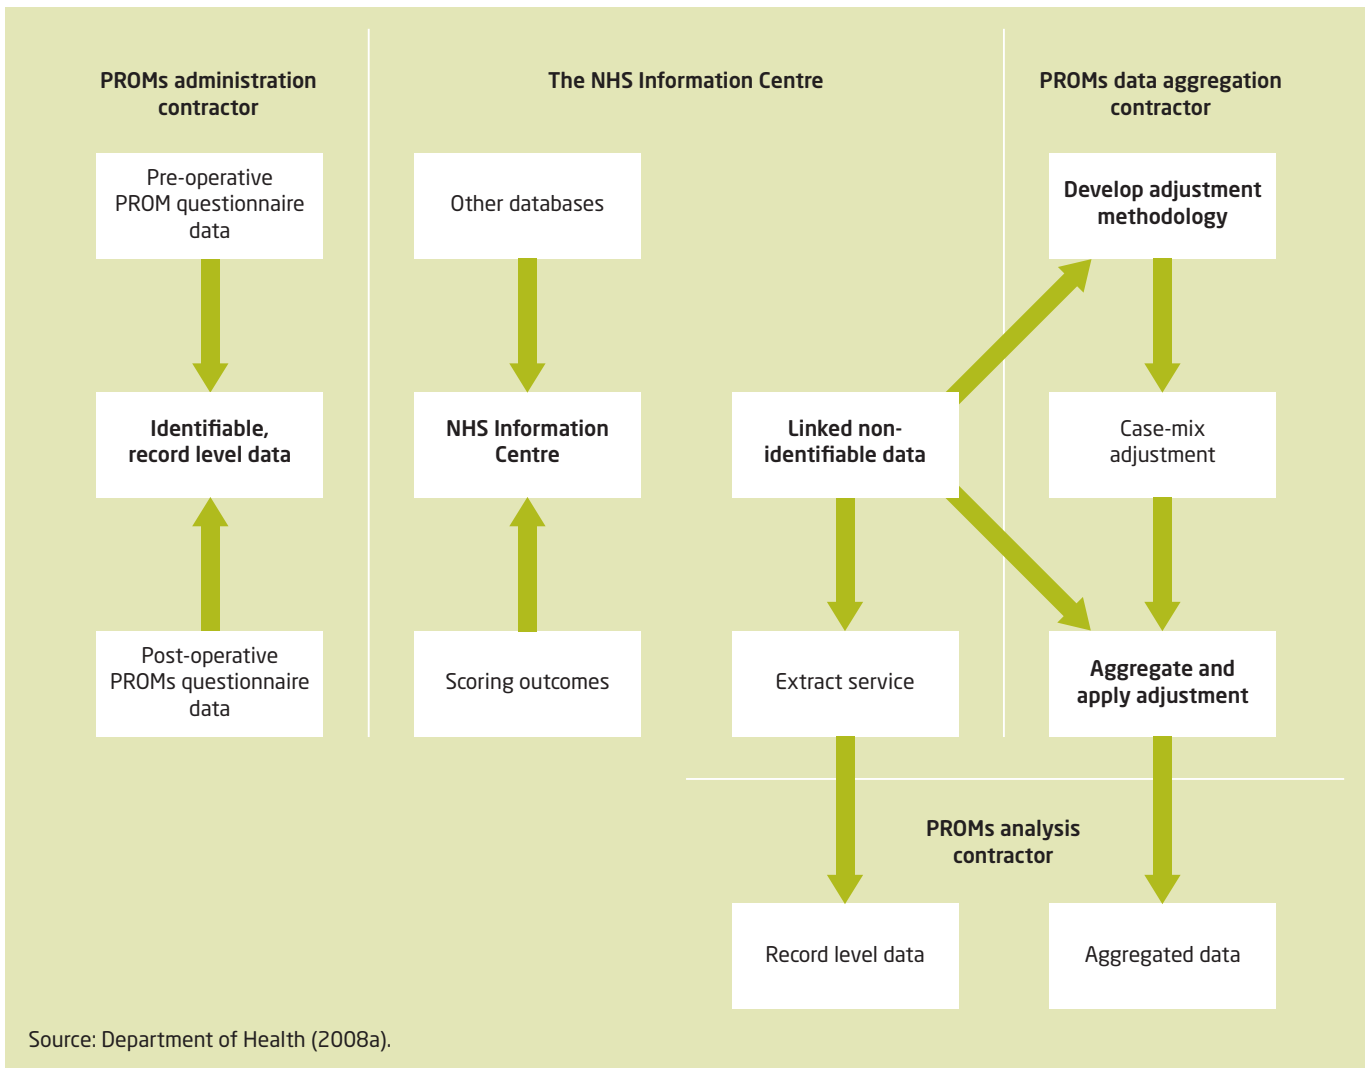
PROMs administration contractor

Pre-operative PROM questionnaire data

Identifiable, record level data

Post-operative PROMs questionnaire data

The NHS Information Centre

Other databases

NHS Information Centre

Scoring outcomes

Linked non-identifiable data

Extract service

PROMs data aggregation contractor

Develop adjustment methodology

Case-mix adjustment

Aggregate and apply adjustment

PROMs analysis contractor

Record level data

Aggregated data

Source: Department of Health (2008a).